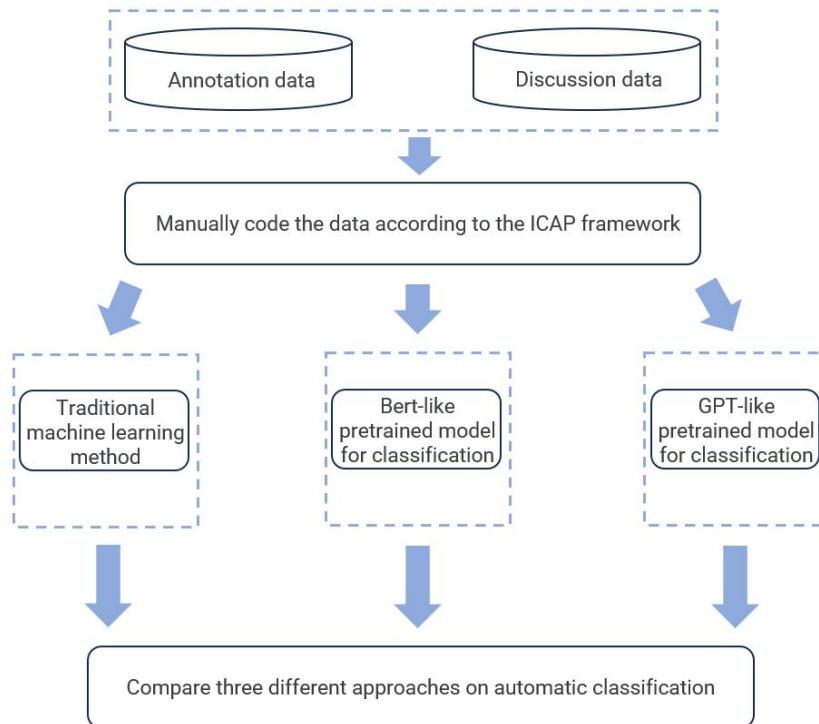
Annotation data

Discussion data

Manually code the data according to the ICAP framework

Traditional machine learning method

Bert-like pretrained model for classification

GPT-like pretrained model for classification

Compare three different approaches on automatic classification